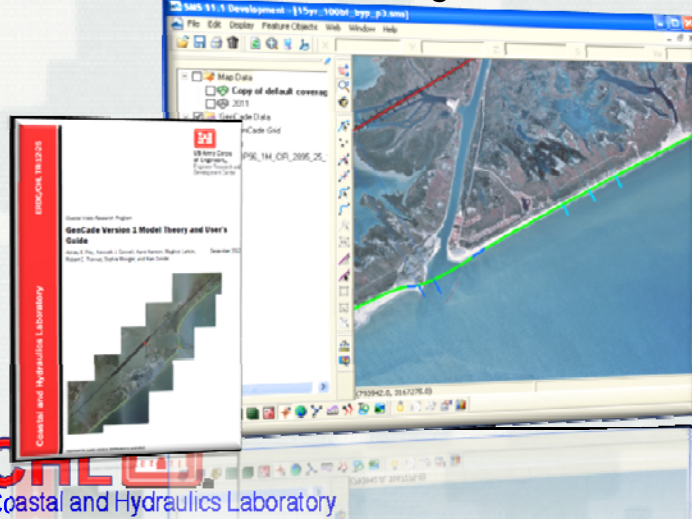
SMS 11.1 Development - [15yr_100bt_byp_p3.sms]

File Edit Display Feature Objects Web Window Help

Map Data

Copy of default coverag

2011

GenCade Data

GenCade Grid

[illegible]P90_1M_OR_2895_25_

(793942.0, 2167276.0)

ERDC/CHL TR-12-25

US Army Corps of Engineers
Engineer Research and Development Center

Coastal Inlets Research Program

GenCade Version 1 Model Theory and User's Guide

December 2012

Ashley E. Frey, Kenneth J. Connell, Hans Hanson, Magnus Larson, Robert C. Thomas, Sophie Munger, and Alan Zundel

Coastal and Hydraulics Laboratory

Coastal and Hydraulics Laboratory